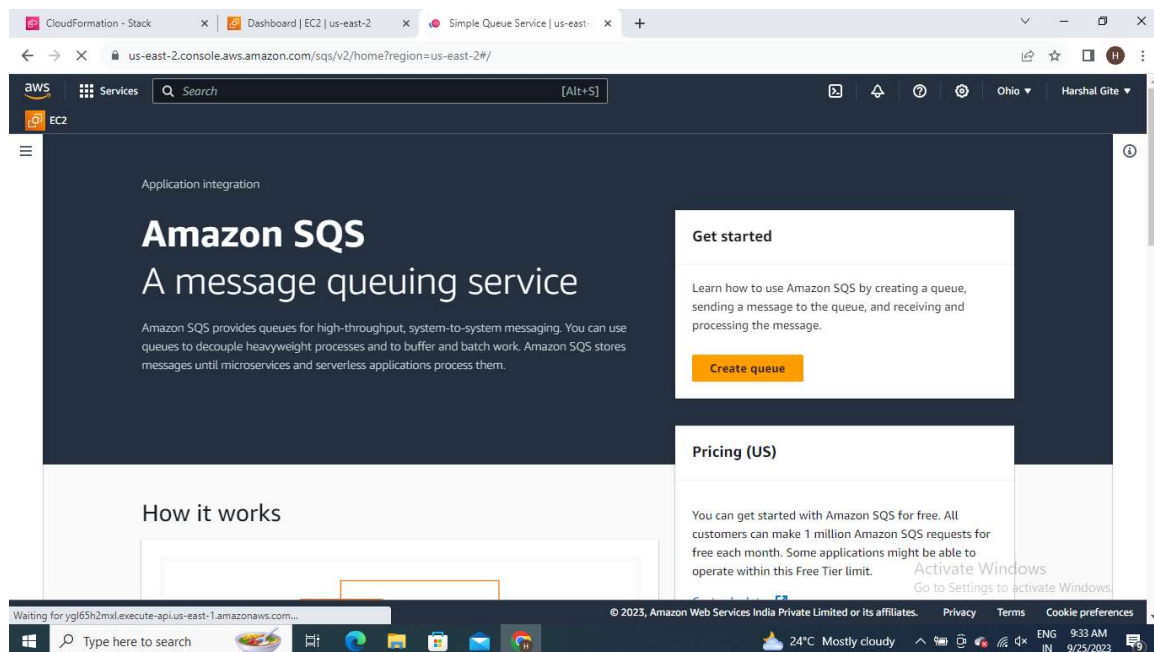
CloudFormation - Stack
Dashboard | EC2 | us-east-2
Simple Queue Service | us-east-

us-east-2.console.aws.amazon.com/sqs/v2/home?region=us-east-2#/

aws
Services
Search
[Alt+S]
Ohio ▼
Harshal Gite ▼
EC2

Application integration

Amazon SQS

A message queuing service

Amazon SQS provides queues for high-throughput, system-to-system messaging. You can use queues to decouple heavyweight processes and to buffer and batch work. Amazon SQS stores messages until microservices and serverless applications process them.

Get started

Learn how to use Amazon SQS by creating a queue, sending a message to the queue, and receiving and processing the message.

Create queue

Pricing (US)

You can get started with Amazon SQS for free. All customers can make 1 million Amazon SQS requests for free each month. Some applications might be able to operate within this Free Tier limit.

How it works

Activate Windows
Go to Settings to activate Windows.

Waiting for ygl65h2mxl.execute-api.us-east-1.amazonaws.com...

© 2023, Amazon Web Services India Private Limited or its affiliates.
Privacy
Terms
Cookie preferences

Type here to search
24°C Mostly cloudy
ENG IN
9:33 AM
9/25/2023